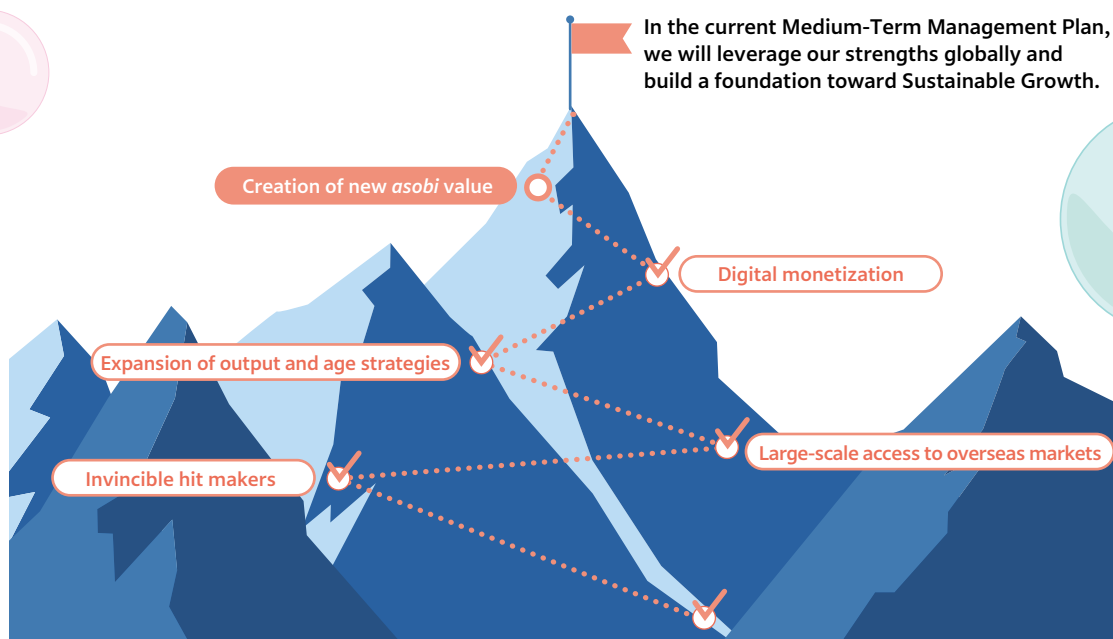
In the current Medium-Term Management Plan, we will leverage our strengths globally and build a foundation toward Sustainable Growth.

Creation of new *asobi* value

Digital monetization

Expansion of output and age strategies

Large-scale access to overseas markets

Invincible hit makers